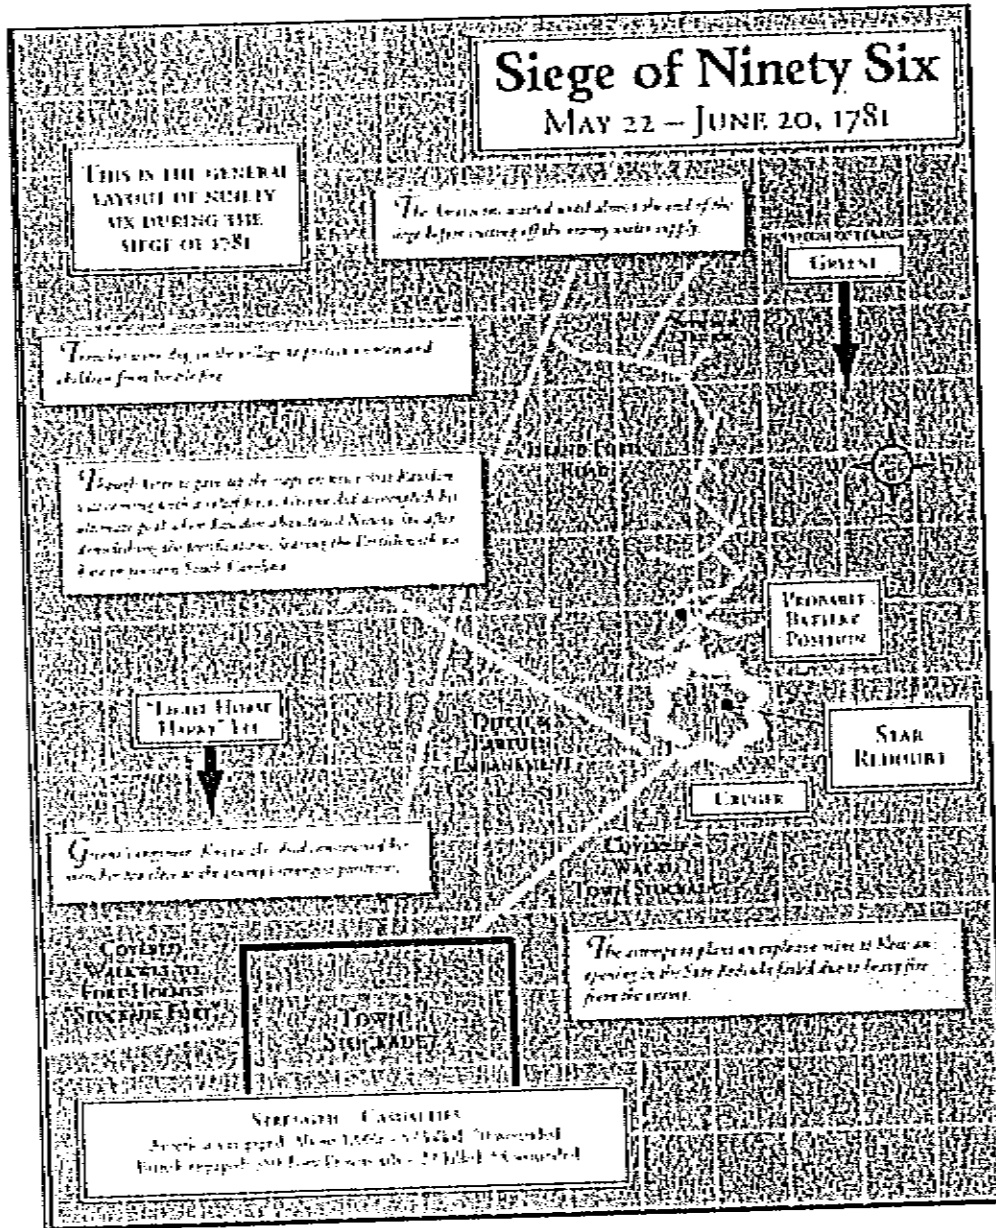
Siege of Ninety Six
May 22 – June 20, 1781

This is the general layout of Ninety Six during the siege of 1781

The Americans waited until almost the end of the siege before cutting off the enemy water supply.

Greene

Trenches were dug in the village to protect women and children from hostile fire.

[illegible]

Holmes Fort Road

Probable Battery Position

"Light Horse Harry" Lee

Ditch & Parapet Embankment

Star Redoubt

Cruger

Greene's engineer, Kosciuszko, had constructed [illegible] to the enemy's strongest position.

Covered Way to Town Stockade

Covered Walkway to Fort Holmes Stockade Fort

Town Stockade

The attempt to place an explosive mine to blow an opening in the Star Redoubt failed due to heavy fire from the enemy.

Strength – Casualties
American engaged: About 1,000 – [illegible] killed, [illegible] wounded
British engaged: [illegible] – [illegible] killed, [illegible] wounded